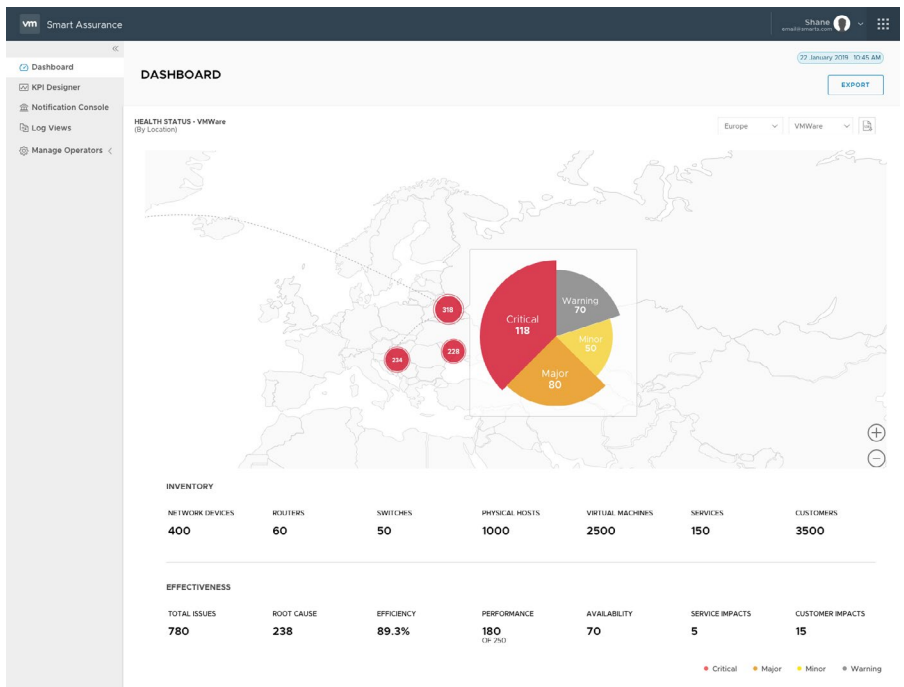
vm Smart Assurance

Shane
email@emarts.com

«

Dashboard
KPI Designer
Notification Console
Log Views
Manage Operators <

22 January 2019 10:45 AM

DASHBOARD

EXPORT

HEALTH STATUS - VMWare
(By Location)

Europe
VMWare

318
228
234

Critical 118
Warning 70
Minor 50
Major 80

INVENTORY

| NETWORK DEVICES | ROUTERS | SWITCHES | PHYSICAL HOSTS | VIRTUAL MACHINES | SERVICES | CUSTOMERS |
|---|---|---|---|---|---|---|
| 400 | 60 | 50 | 1000 | 2500 | 150 | 3500 |

EFFECTIVENESS

| TOTAL ISSUES | ROOT CAUSE | EFFICIENCY | PERFORMANCE | AVAILABILITY | SERVICE IMPACTS | CUSTOMER IMPACTS |
|---|---|---|---|---|---|---|
| 780 | 238 | 89.3% | 180 OF 250 | 70 | 5 | 15 |

Critical Major Minor Warning